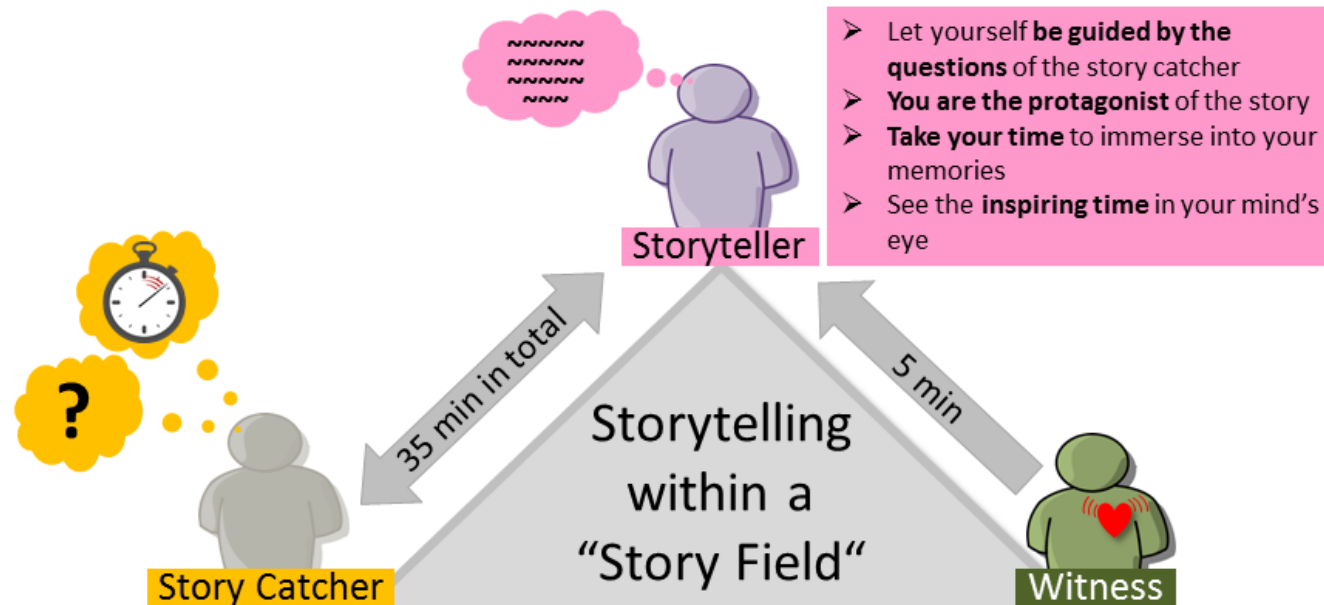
~~~~~
~~~~~
~~~~~
~~~

➢ Let yourself **be guided by the questions** of the story catcher
➢ **You are the protagonist** of the story
➢ **Take your time** to immerse into your memories
➢ See the **inspiring time** in your mind's eye

Storyteller

?

35 min in total

5 min

Storytelling within a "Story Field"

Story Catcher

Witness